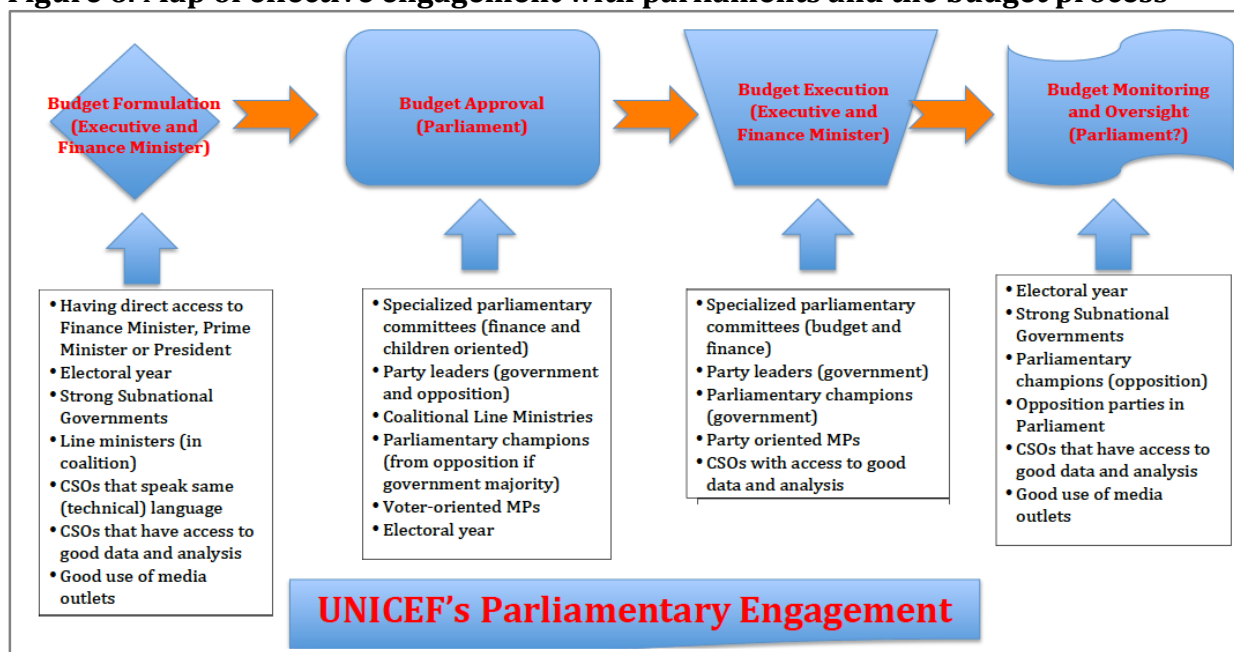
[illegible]

Budget Formulation (Executive and Finance Minister)

Budget Approval (Parliament)

Budget Execution (Executive and Finance Minister)

Budget Monitoring and Oversight (Parliament?)

- Having direct access to Finance Minister, Prime Minister or President
- Electoral year
- Strong Subnational Governments
- Line ministers (in coalition)
- CSOs that speak same (technical) language
- CSOs that have access to good data and analysis
- Good use of media outlets

- Specialized parliamentary committees (finance and children oriented)
- Party leaders (government and opposition)
- Coalitional Line Ministries
- Parliamentary champions (from opposition if government majority)
- Voter-oriented MPs
- Electoral year

- Specialized parliamentary committees (budget and finance)
- Party leaders (government)
- Parliamentary champions (government)
- Party oriented MPs
- CSOs with access to good data and analysis

- Electoral year
- Strong Subnational Governments
- Parliamentary champions (opposition)
- Opposition parties in Parliament
- CSOs that have access to good data and analysis
- Good use of media outlets

UNICEF's Parliamentary Engagement